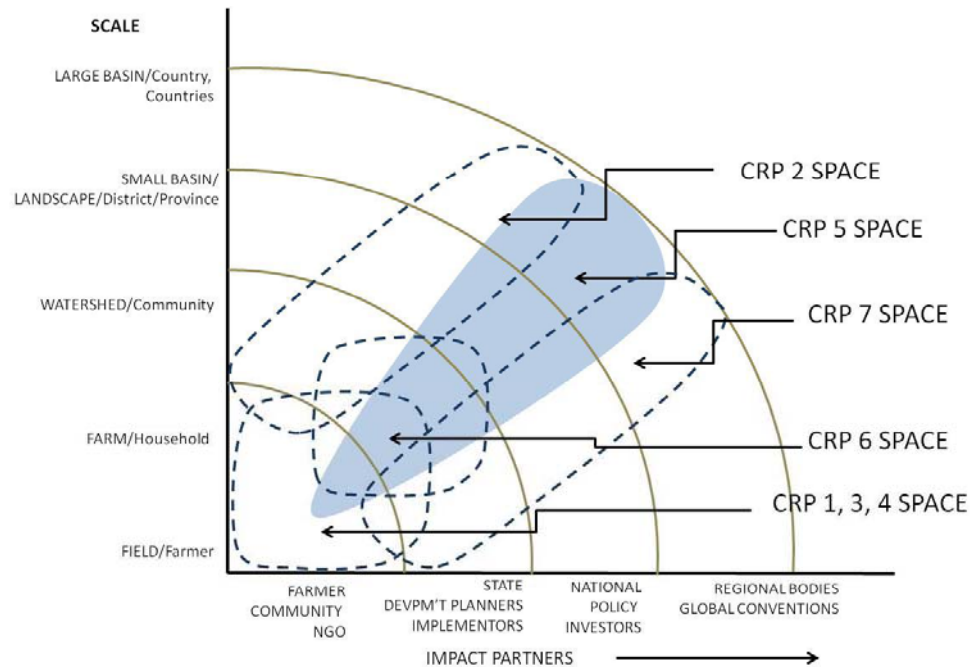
SCALE

LARGE BASIN/Country, Countries

SMALL BASIN/ LANDSCAPE/District/Province

WATERSHED/Community

FARM/Household

FIELD/Farmer

CRP 2 SPACE

CRP 5 SPACE

CRP 7 SPACE

CRP 6 SPACE

CRP 1, 3, 4 SPACE

FARMER COMMUNITY NGO

STATE DEVPM'T PLANNERS IMPLEMENTORS

NATIONAL POLICY INVESTORS

REGIONAL BODIES GLOBAL CONVENTIONS

IMPACT PARTNERS